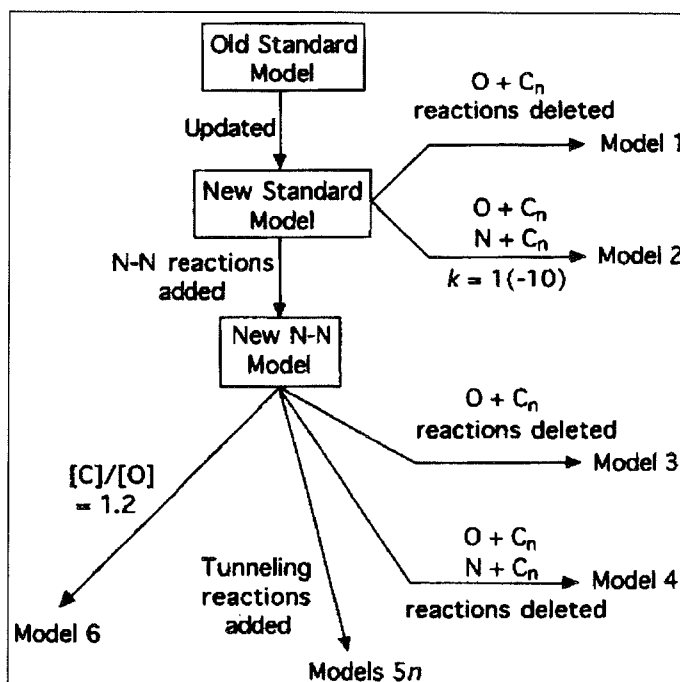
Old Standard Model

Updated

New Standard Model

$O + C_n$ reactions deleted

Model 1

$O + C_n$
$N + C_n$
$k = 1(-10)$

Model 2

N-N reactions added

New N-N Model

$O + C_n$ reactions deleted

Model 3

[C]/[O] = 1.2

$O + C_n$
$N + C_n$
reactions deleted

Model 4

Tunneling reactions added

Model 6

Models 5$n$